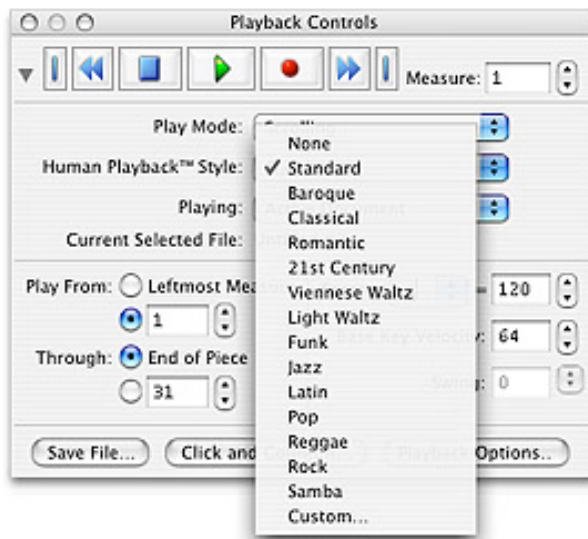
Playback Controls

Measure: 1

Play Mode: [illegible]

Human Playback™ Style:

Playing: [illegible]

Current Selected File: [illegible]

None
✓ Standard
Baroque
Classical
Romantic
21st Century
Viennese Waltz
Light Waltz
Funk
Jazz
Latin
Pop
Reggae
Rock
Samba
Custom...

Play From: Leftmost Mea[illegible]

1

Through: End of Piece

31

= 120

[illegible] Key Velocity: 64

Swing: 0

Save File...

Click and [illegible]

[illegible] Options..